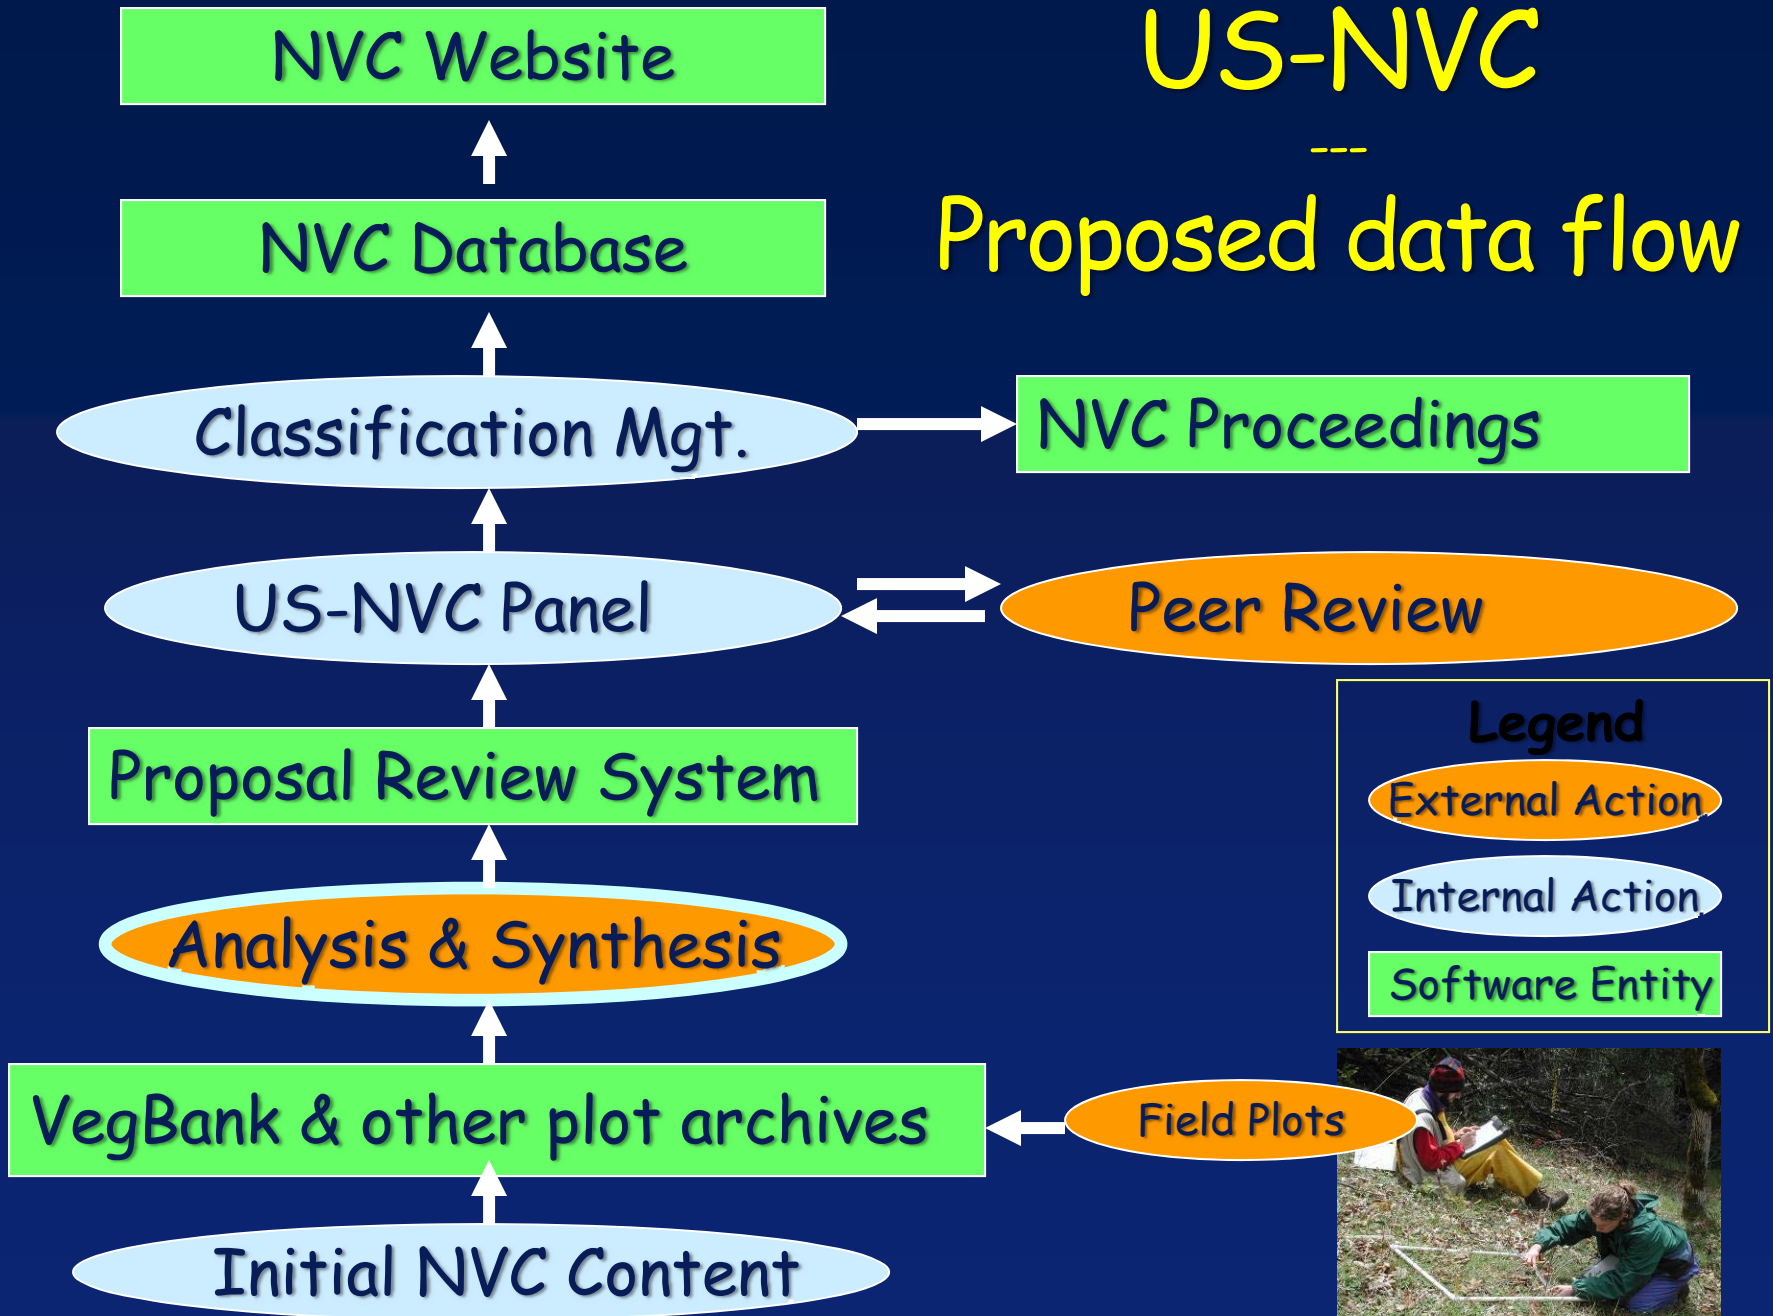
NVC Website

US-NVC
---
Proposed data flow

NVC Database

Classification Mgt.

NVC Proceedings

US-NVC Panel

Peer Review

Legend
External Action
Internal Action
Software Entity

Proposal Review System

Analysis & Synthesis

VegBank & other plot archives

Field Plots

Initial NVC Content